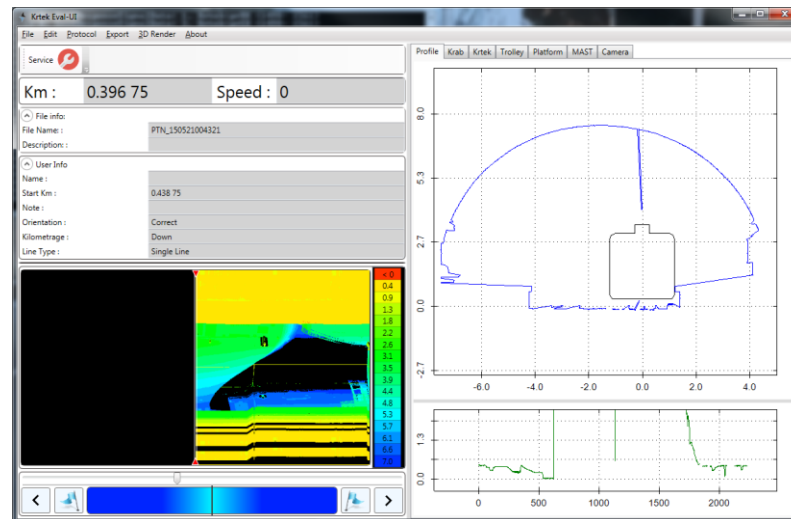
Krtek Eval-UI
File Edit Protocol Export 3D Render About
Service
Km : 0.396 75 Speed : 0
File info:
File Name : PTN_150521004321
Description :
User Info
Name :
Start Km : 0.438 75
Note :
Orientation : Correct
Kilometrage : Down
Line Type : Single Line
< 0
0.4
0.9
1.3
1.8
2.2
2.6
3.1
3.5
3.9
4.4
4.8
5.3
5.7
6.1
6.6
7.0
<
>
Profile Krab Krtek Trolley Platform MAST Camera
8.0
5.3
2.7
0.0
-2.7
-6.0
-4.0
-2.0
0.0
2.0
4.0
1.3
0.0
0
500
1000
1500
2000